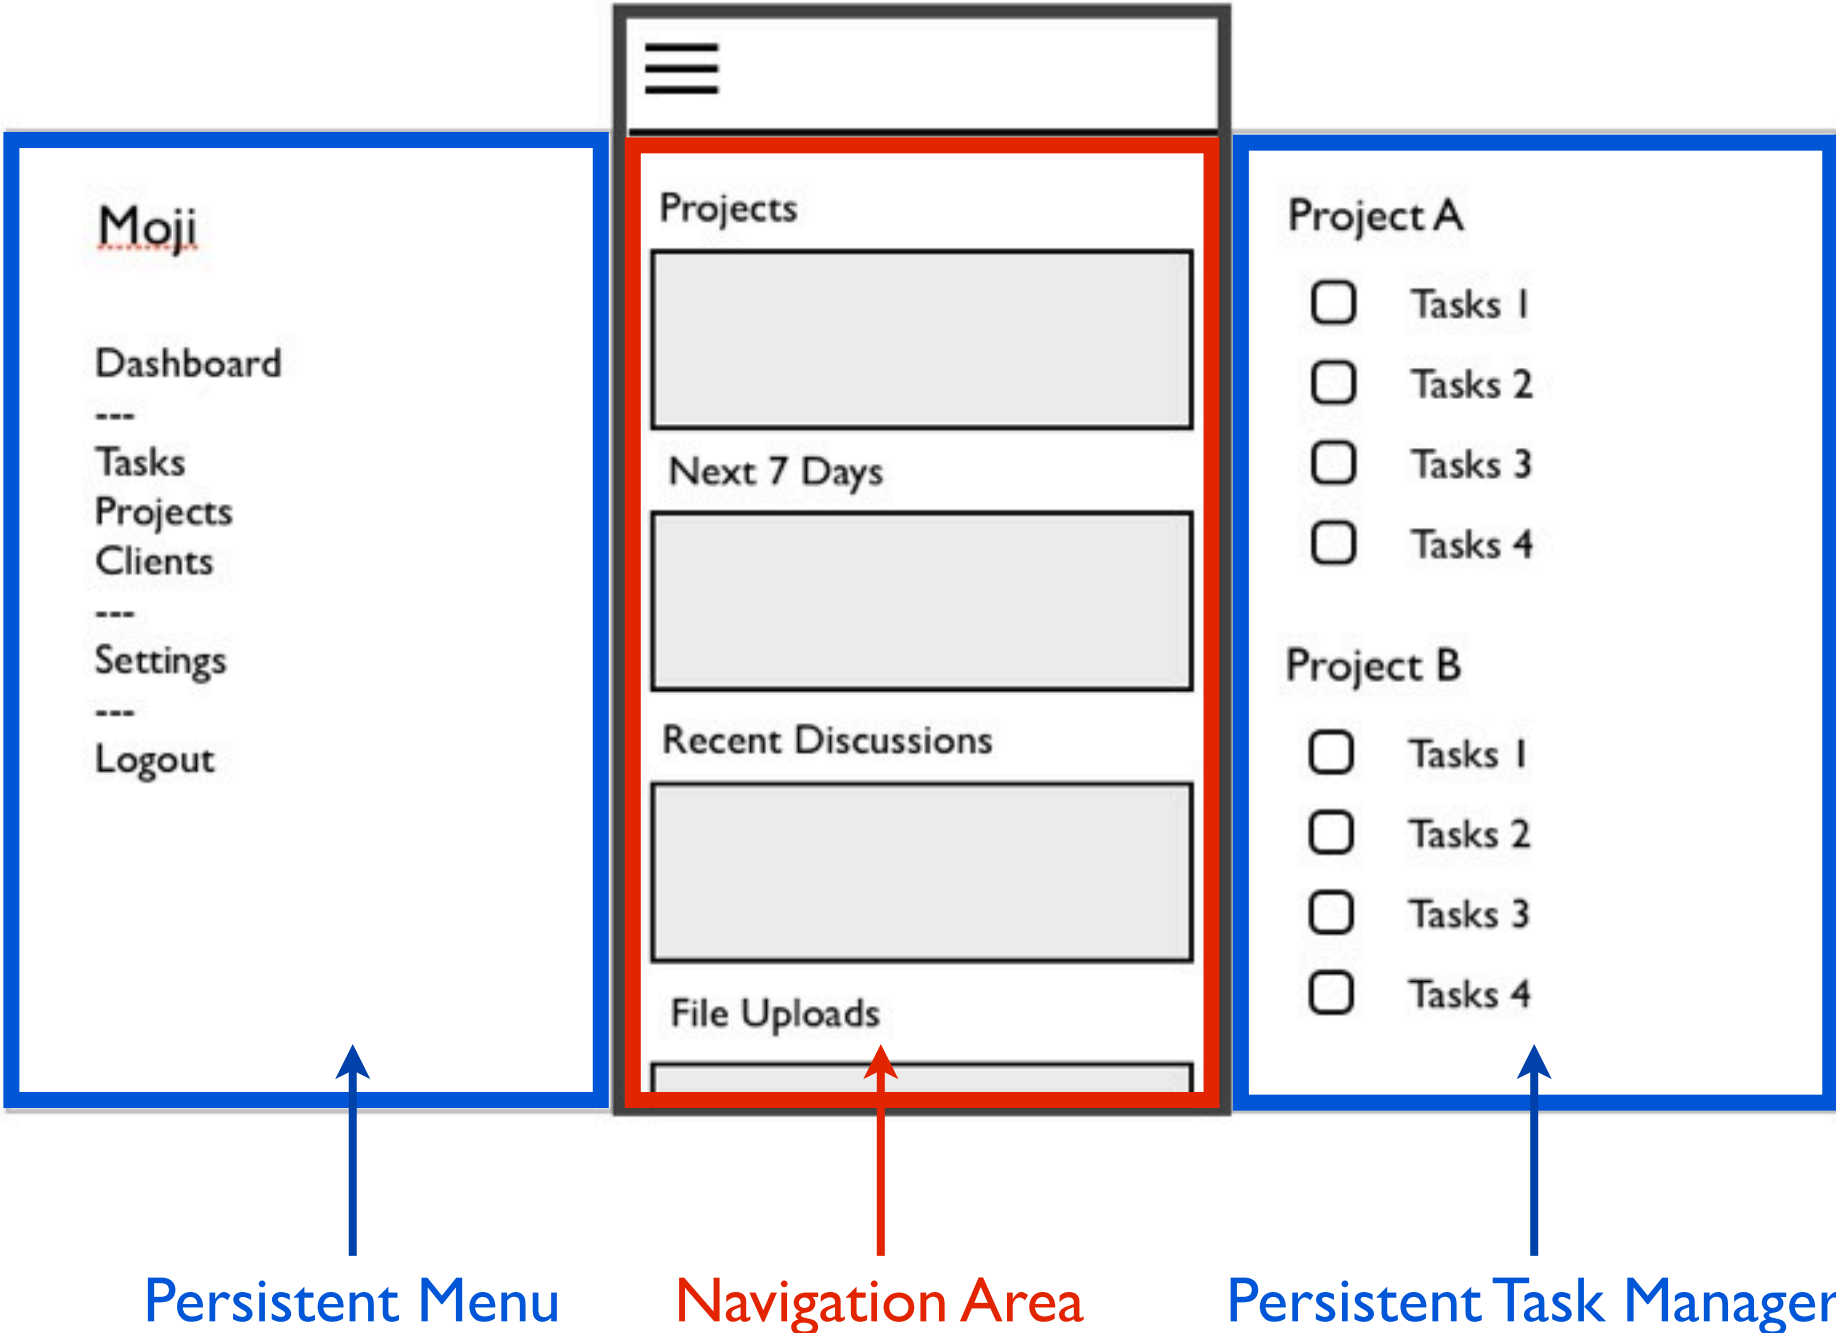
Moji

Dashboard
---
Tasks
Projects
Clients
---
Settings
---
Logout

Projects

Next 7 Days

Recent Discussions

File Uploads

Project A

Tasks 1
Tasks 2
Tasks 3
Tasks 4

Project B

Tasks 1
Tasks 2
Tasks 3
Tasks 4

Persistent Menu

Navigation Area

Persistent Task Manager